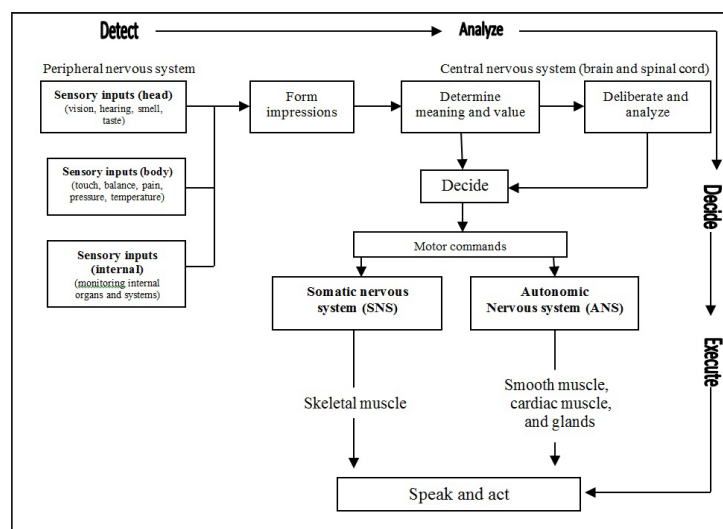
Detect

Analyze

Peripheral nervous system

Central nervous system (brain and spinal cord)

Sensory inputs (head) (vision, hearing, smell, taste)

Form impressions

Determine meaning and value

Deliberate and analyze

Sensory inputs (body) (touch, balance, pain, pressure, temperature)

Decide

Sensory inputs (internal) (monitoring internal organs and systems)

Motor commands

Somatic nervous system (SNS)

Autonomic Nervous system (ANS)

Decide

Execute

Skeletal muscle

Smooth muscle, cardiac muscle, and glands

Speak and act